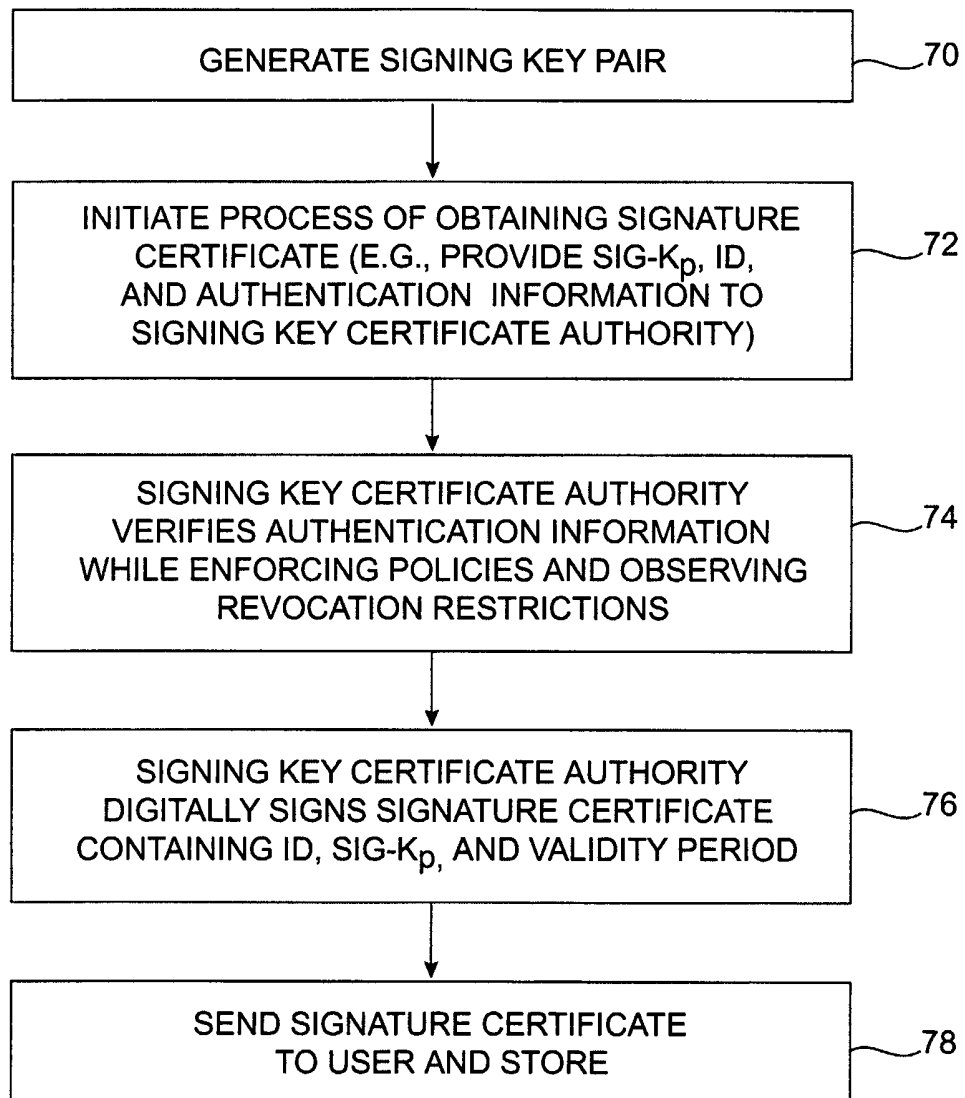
GENERATE SIGNING KEY PAIR

70

INITIATE PROCESS OF OBTAINING SIGNATURE CERTIFICATE (E.G., PROVIDE SIG-$K_p$, ID, AND AUTHENTICATION INFORMATION TO SIGNING KEY CERTIFICATE AUTHORITY)

72

SIGNING KEY CERTIFICATE AUTHORITY VERIFIES AUTHENTICATION INFORMATION WHILE ENFORCING POLICIES AND OBSERVING REVOCATION RESTRICTIONS

74

SIGNING KEY CERTIFICATE AUTHORITY DIGITALLY SIGNS SIGNATURE CERTIFICATE CONTAINING ID, SIG-$K_p$, AND VALIDITY PERIOD

76

SEND SIGNATURE CERTIFICATE TO USER AND STORE

78